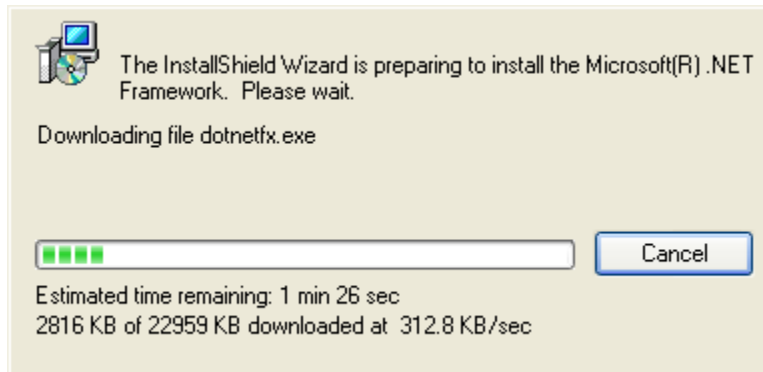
The InstallShield Wizard is preparing to install the Microsoft(R) .NET Framework.  Please wait.

Downloading file dotnetfx.exe

Cancel

Estimated time remaining: 1 min 26 sec
2816 KB of 22959 KB downloaded at  312.8 KB/sec